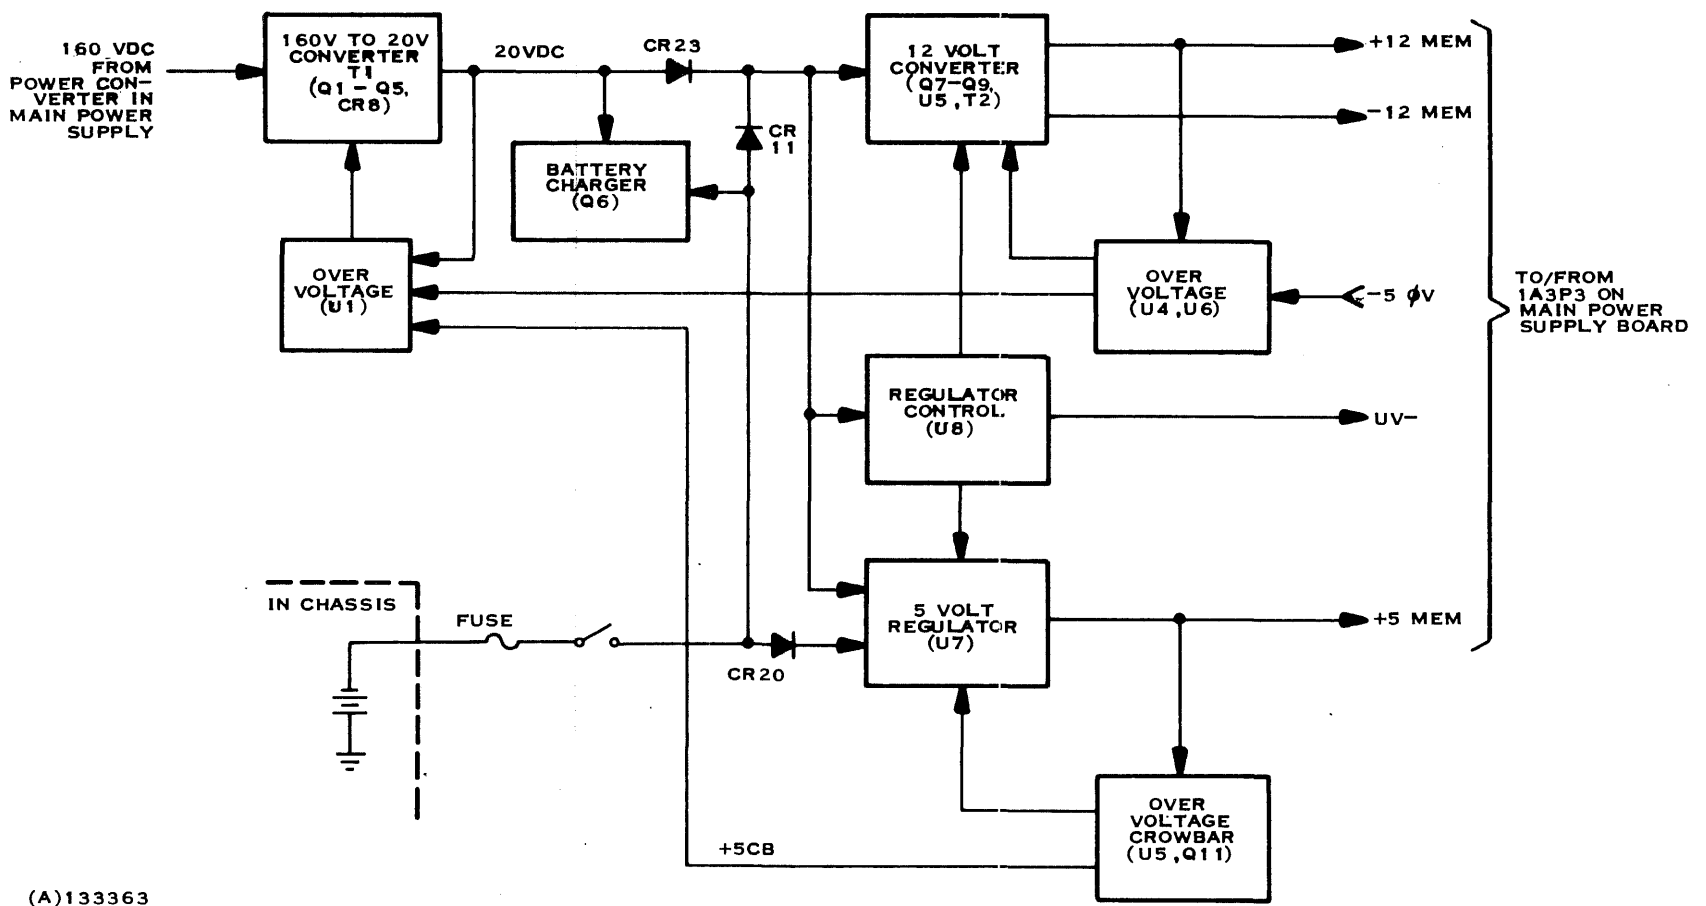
160 VDC FROM POWER CONVERTER IN MAIN POWER SUPPLY

160V TO 20V CONVERTER T1 (Q1 – Q5, CR8)

20VDC

CR23

12 VOLT CONVERTER (Q7–Q9, U5, T2)

+12 MEM

–12 MEM

CR 11

BATTERY CHARGER (Q6)

OVER VOLTAGE (U1)

OVER VOLTAGE (U4, U6)

–5 ϕV

TO/FROM 1A3P3 ON MAIN POWER SUPPLY BOARD

REGULATOR CONTROL (U8)

UV–

IN CHASSIS

FUSE

5 VOLT REGULATOR (U7)

+5 MEM

CR20

OVER VOLTAGE CROWBAR (U5, Q11)

+5CB

(A)133363